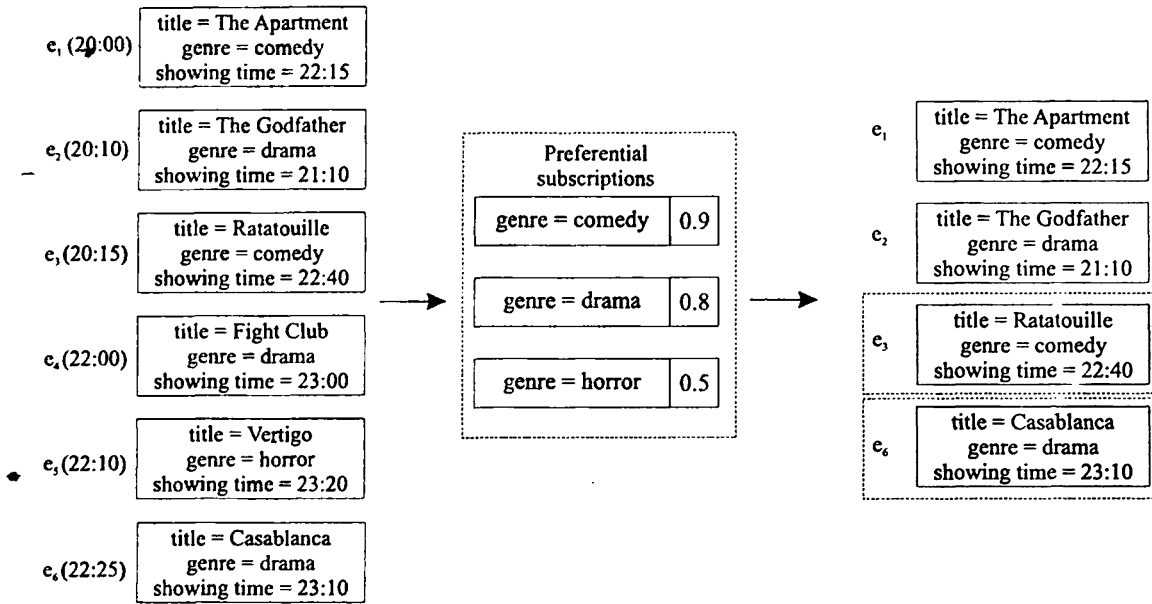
$e_1$ (20:00)
title = The Apartment
genre = comedy
showing time = 22:15

$e_2$(20:10)
title = The Godfather
genre = drama
showing time = 21:10

$e_3$(20:15)
title = Ratatouille
genre = comedy
showing time = 22:40

$e_4$(22:00)
title = Fight Club
genre = drama
showing time = 23:00

$e_5$(22:10)
title = Vertigo
genre = horror
showing time = 23:20

$e_6$(22:25)
title = Casablanca
genre = drama
showing time = 23:10

Preferential subscriptions

| genre = comedy | 0.9 |
|---|---|
| genre = drama | 0.8 |
| genre = horror | 0.5 |

$e_1$
title = The Apartment
genre = comedy
showing time = 22:15

$e_2$
title = The Godfather
genre = drama
showing time = 21:10

$e_3$
title = Ratatouille
genre = comedy
showing time = 22:40

$e_6$
title = Casablanca
genre = drama
showing time = 23:10